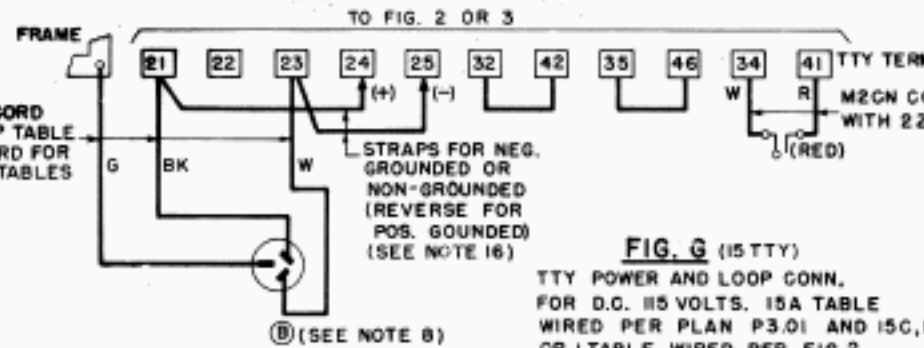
TO FIG. 2 OR 3

FRAME

21 22 23 24 25 32 42 35 46 34 41 TTY TERM

CORD
P TABLE
RD FOR
TABLES

G BK W

(+) (−)

W R

M2CN CO
WITH 22

(RED)

STRAPS FOR NEG. GROUNDED OR NON-GROUNDED (REVERSE FOR POS. GOUNDED) (SEE NOTE 16)

Ⓑ (SEE NOTE 8)

FIG. G (15 TTY)

TTY POWER AND LOOP CONN. FOR D.C. 115 VOLTS. 15A TABLE WIRED PER PLAN P3.01 AND 15C,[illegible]
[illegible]